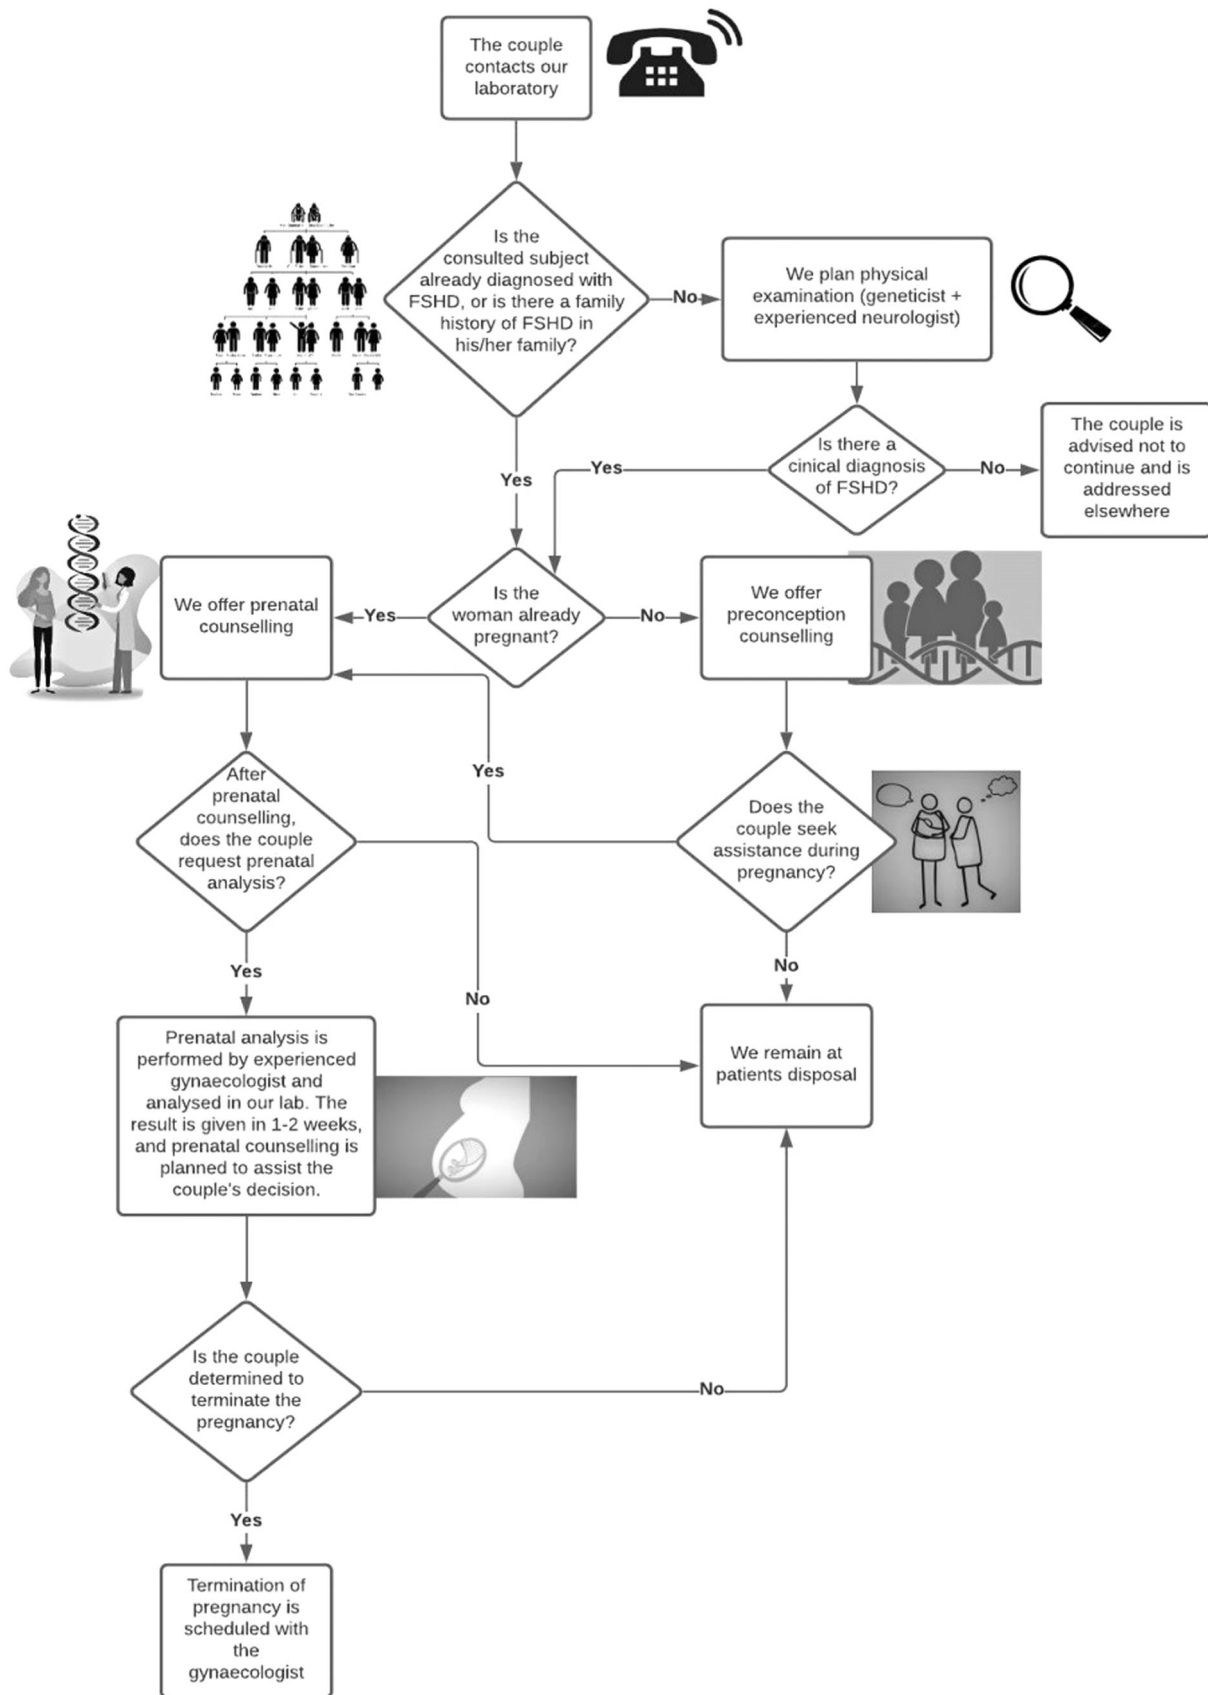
The couple contacts our laboratory

Is the consulted subject already diagnosed with FSHD, or is there a family history of FSHD in his/her family?

No

We plan physical examination (geneticist + experienced neurologist)

Is there a cinical diagnosis of FSHD?

No

The couple is advised not to continue and is addressed elsewhere

Yes

Yes

Is the woman already pregnant?

Yes

We offer prenatal counselling

No

We offer preconception counselling

Yes

After prenatal counselling, does the couple request prenatal analysis?

Does the couple seek assistance during pregnancy?

Yes

No

No

Prenatal analysis is performed by experienced gynaecologist and analysed in our lab. The result is given in 1-2 weeks, and prenatal counselling is planned to assist the couple's decision.

We remain at patients disposal

Is the couple determined to terminate the pregnancy?

No

Yes

Termination of pregnancy is scheduled with the gynaecologist